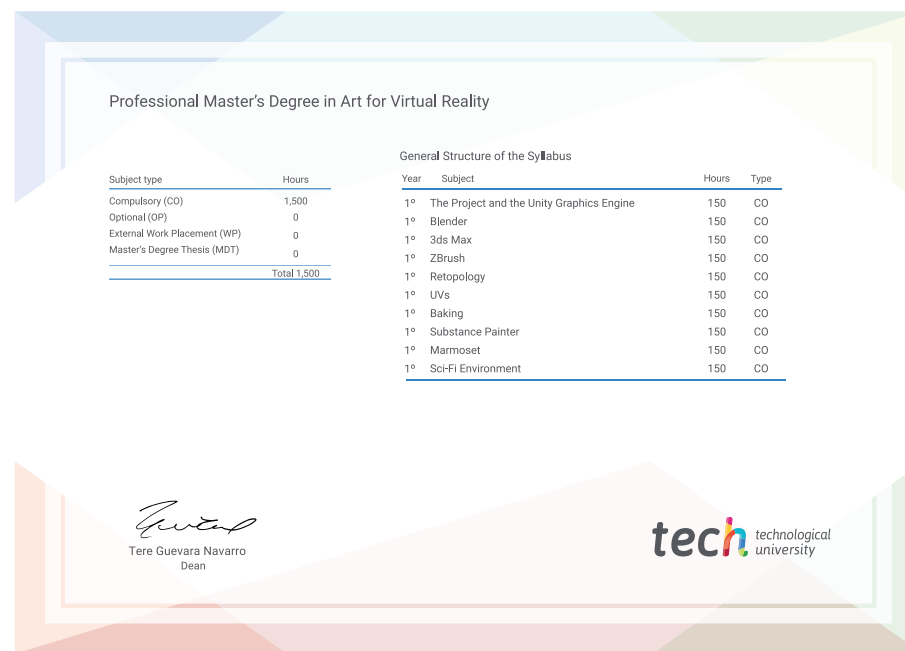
Professional Master's Degree in Art for Virtual Reality

| Subject type | Hours |
|---|---|
| Compulsory (CO) | 1,500 |
| Optional (OP) | 0 |
| External Work Placement (WP) | 0 |
| Master's Degree Thesis (MDT) | 0 |
| | Total 1,500 |

General Structure of the Syllabus

| Year | Subject | Hours | Type |
|---|---|---|---|
| 1º | The Project and the Unity Graphics Engine | 150 | CO |
| 1º | Blender | 150 | CO |
| 1º | 3ds Max | 150 | CO |
| 1º | ZBrush | 150 | CO |
| 1º | Retopology | 150 | CO |
| 1º | UVs | 150 | CO |
| 1º | Baking | 150 | CO |
| 1º | Substance Painter | 150 | CO |
| 1º | Marmoset | 150 | CO |
| 1º | Sci-Fi Environment | 150 | CO |

Tere Guevara Navarro
Dean

tech technological university